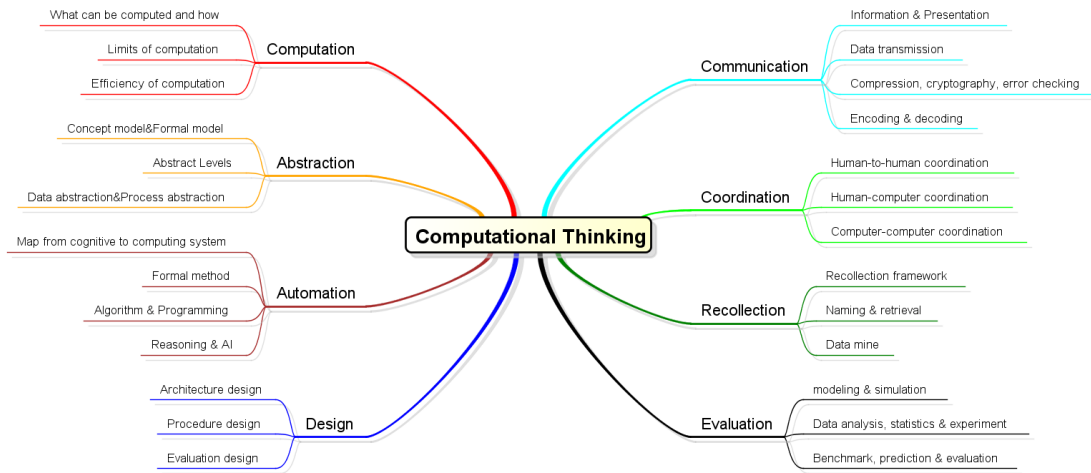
Computational Thinking

Computation
What can be computed and how
Limits of computation
Efficiency of computation

Abstraction
Concept model&Formal model
Abstract Levels
Data abstraction&Process abstraction

Automation
Map from cognitive to computing system
Formal method
Algorithm & Programming
Reasoning & AI

Design
Architecture design
Procedure design
Evaluation design

Communication
Information & Presentation
Data transmission
Compression, cryptography, error checking
Encoding & decoding

Coordination
Human-to-human coordination
Human-computer coordination
Computer-computer coordination

Recollection
Recollection framework
Naming & retrieval
Data mine

Evaluation
modeling & simulation
Data analysis, statistics & experiment
Benchmark, prediction & evaluation